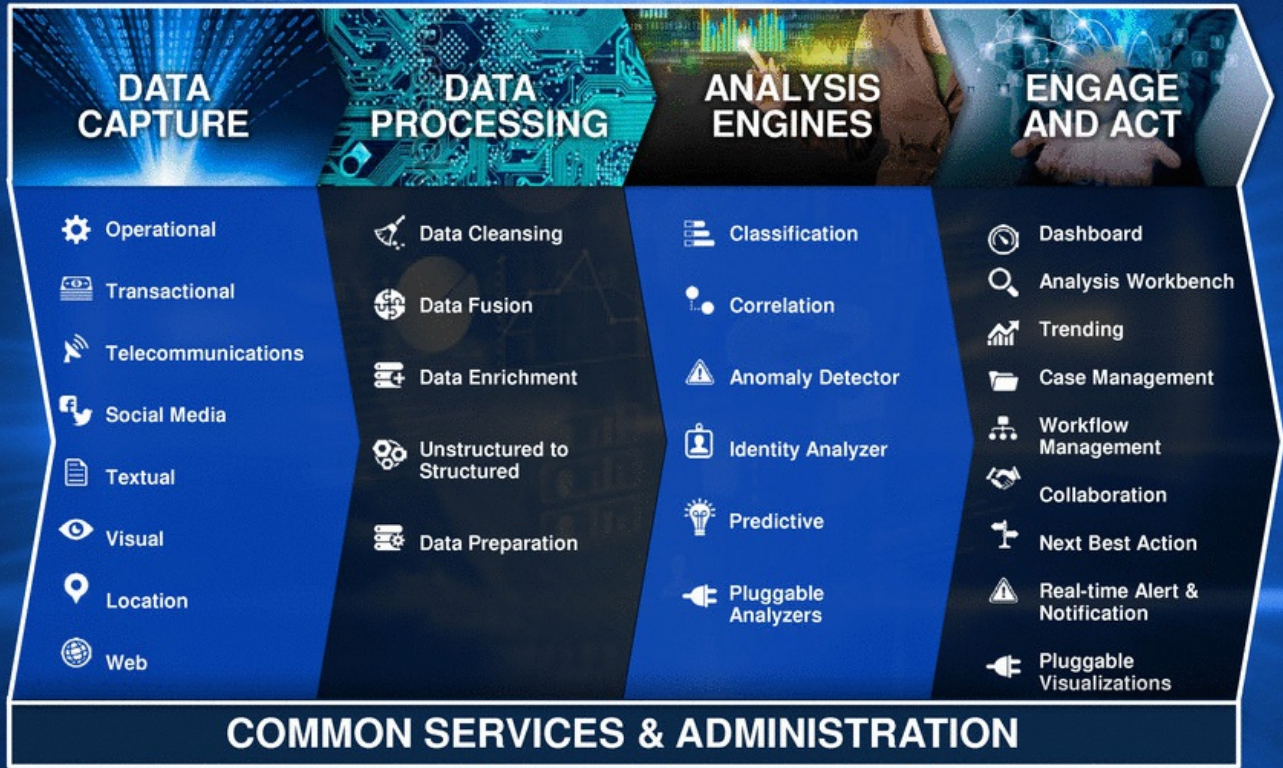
DATA CAPTURE

Operational
Transactional
Telecommunications
Social Media
Textual
Visual
Location
Web

DATA PROCESSING

Data Cleansing
Data Fusion
Data Enrichment
Unstructured to Structured
Data Preparation

ANALYSIS ENGINES

Classification
Correlation
Anomaly Detector
Identity Analyzer
Predictive
Pluggable Analyzers

ENGAGE AND ACT

Dashboard
Analysis Workbench
Trending
Case Management
Workflow Management
Collaboration
Next Best Action
Real-time Alert & Notification
Pluggable Visualizations

COMMON SERVICES & ADMINISTRATION